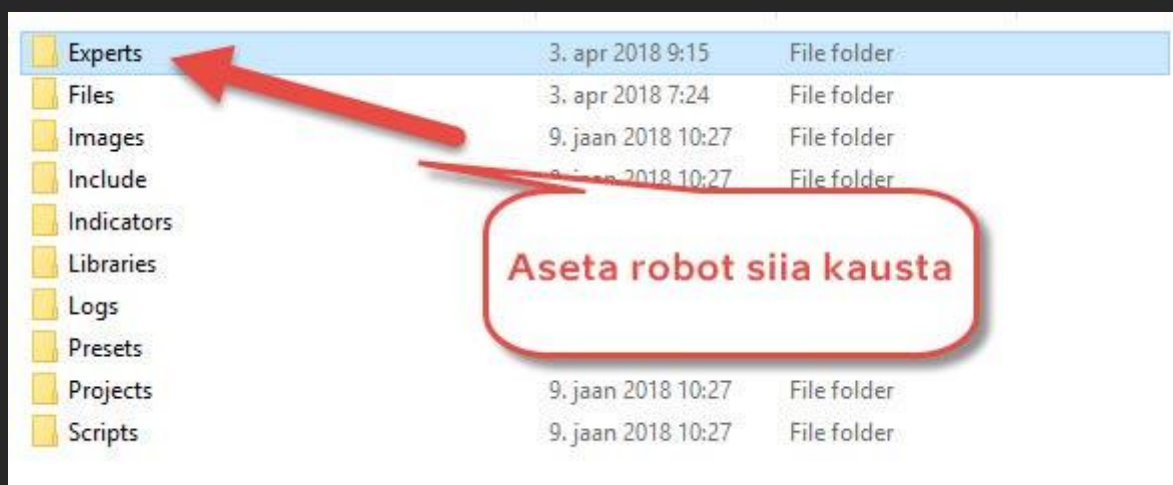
| | | |
|---|---|---|
| Experts | 3. apr 2018 9:15 | File folder |
| Files | 3. apr 2018 7:24 | File folder |
| Images | 9. jaan 2018 10:27 | File folder |
| Include | 9. jaan 2018 10:27 | File folder |
| Indicators | | |
| Libraries | | |
| Logs | | |
| Presets | | |
| Projects | 9. jaan 2018 10:27 | File folder |
| Scripts | 9. jaan 2018 10:27 | File folder |

Aseta robot siia kausta